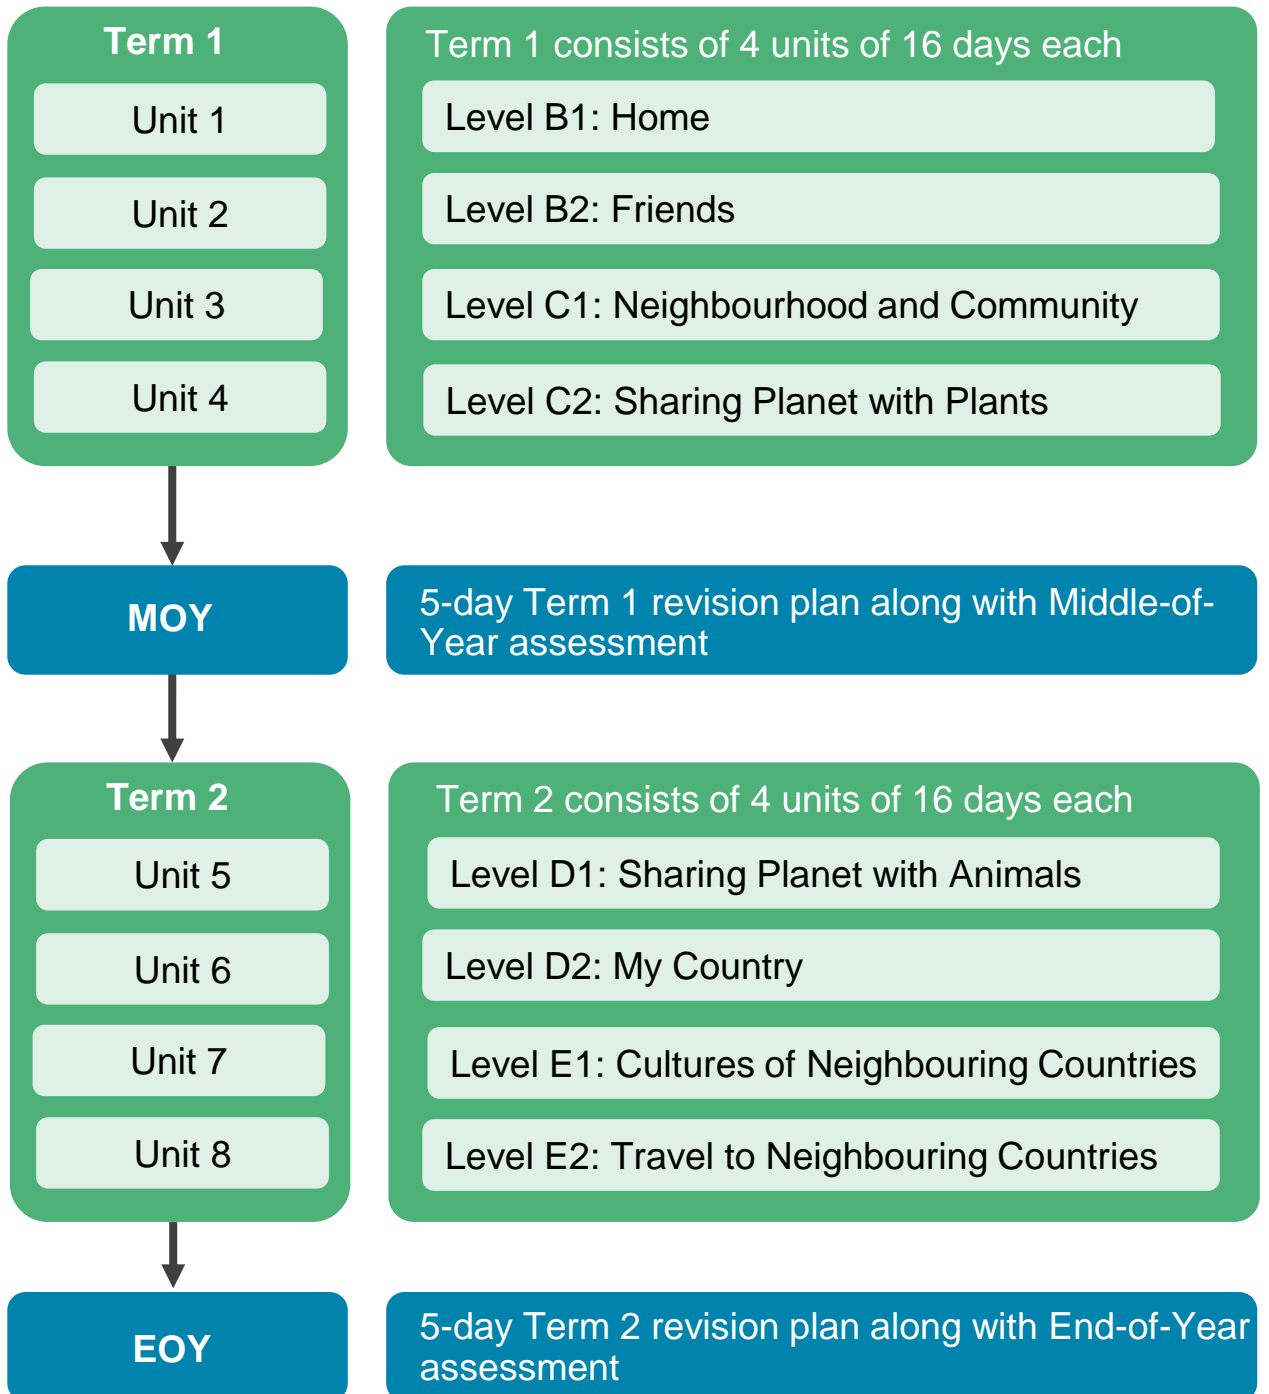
Term 1

Unit 1

Unit 2

Unit 3

Unit 4

Term 1 consists of 4 units of 16 days each

Level B1: Home

Level B2: Friends

Level C1: Neighbourhood and Community

Level C2: Sharing Planet with Plants

MOY

5-day Term 1 revision plan along with Middle-of-Year assessment

Term 2

Unit 5

Unit 6

Unit 7

Unit 8

Term 2 consists of 4 units of 16 days each

Level D1: Sharing Planet with Animals

Level D2: My Country

Level E1: Cultures of Neighbouring Countries

Level E2: Travel to Neighbouring Countries

EOY

5-day Term 2 revision plan along with End-of-Year assessment